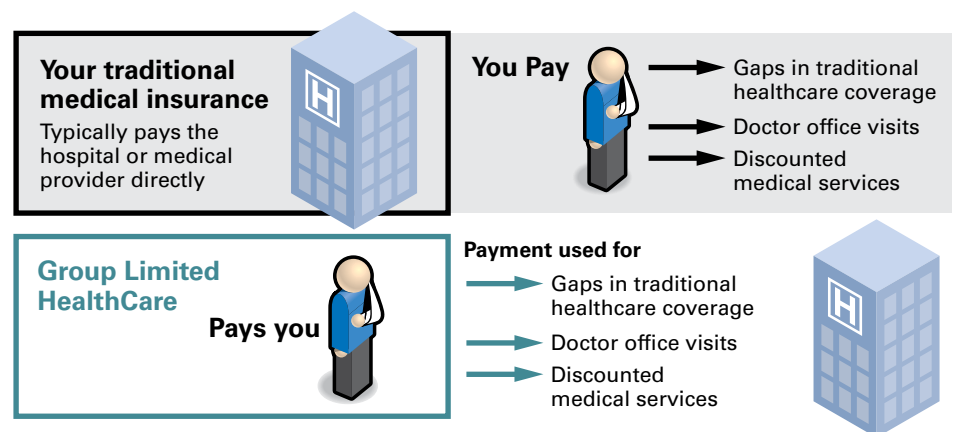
Your traditional medical insurance

Typically pays the hospital or medical provider directly

H

You Pay

Gaps in traditional healthcare coverage

Doctor office visits

Discounted medical services

Group Limited HealthCare

Pays you

Payment used for

Gaps in traditional healthcare coverage

Doctor office visits

Discounted medical services

H